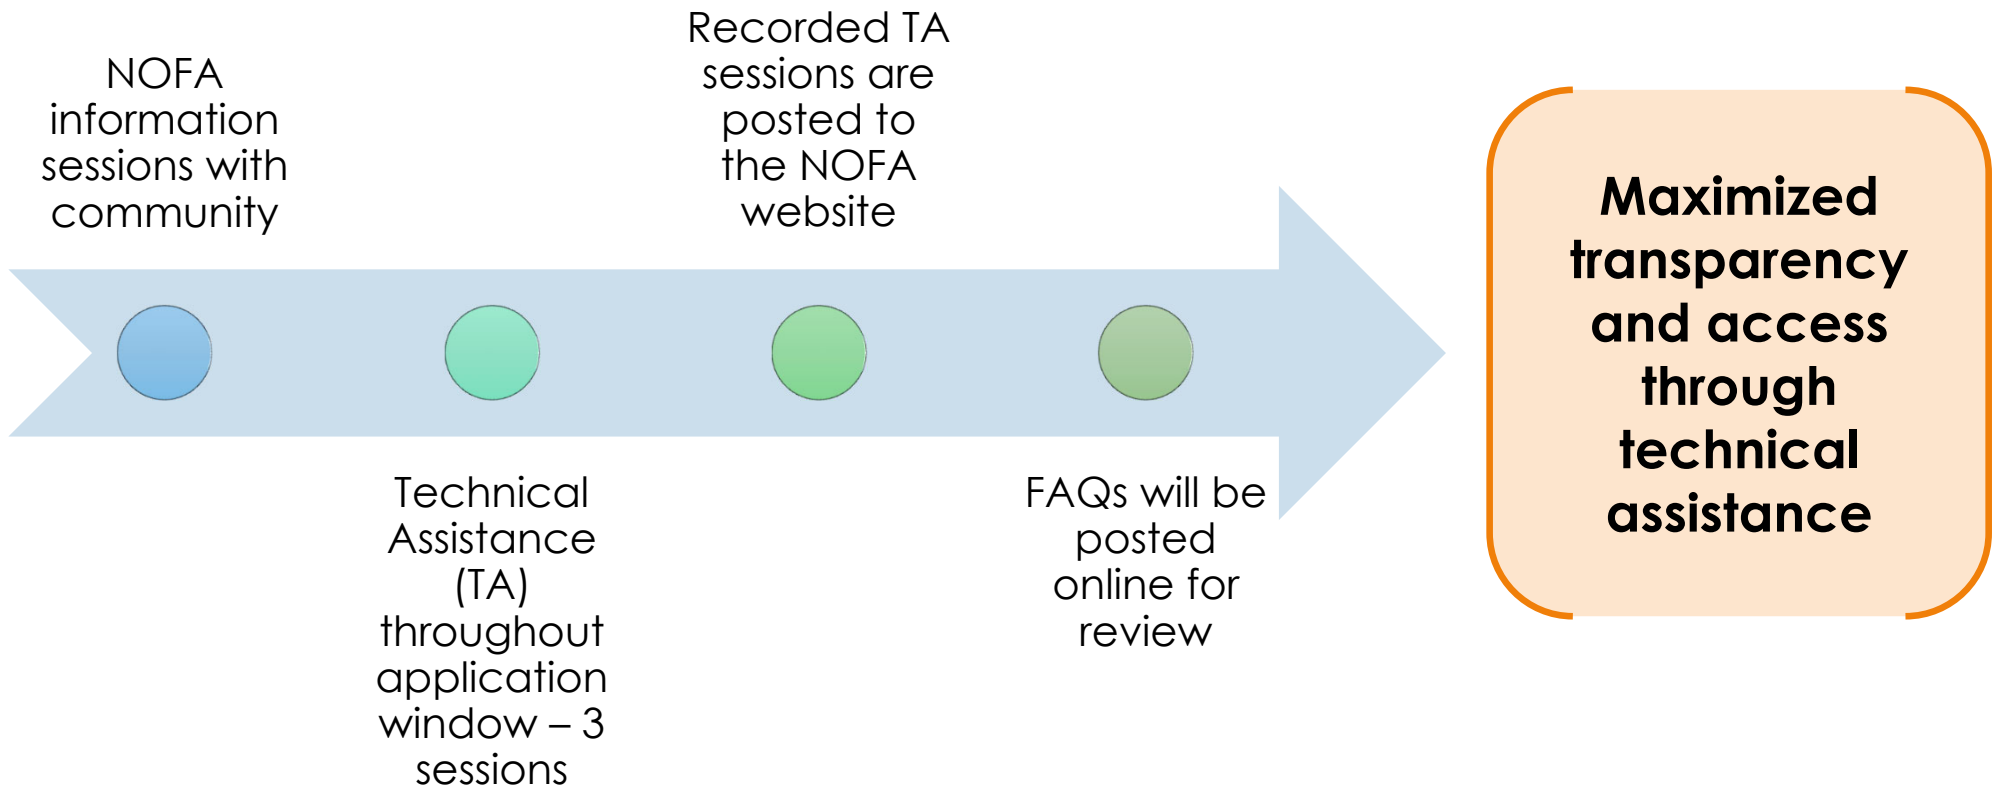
NOFA information sessions with community

Technical Assistance (TA) throughout application window – 3 sessions

Recorded TA sessions are posted to the NOFA website

FAQs will be posted online for review

Maximized transparency and access through technical assistance